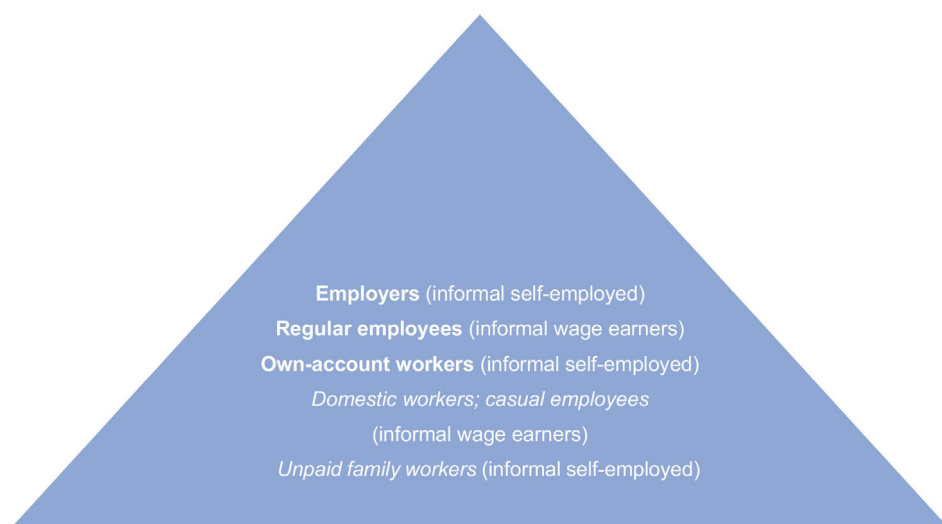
Employers (informal self-employed)
Regular employees (informal wage earners)
Own-account workers (informal self-employed)
Domestic workers; casual employees
(informal wage earners)
Unpaid family workers (informal self-employed)